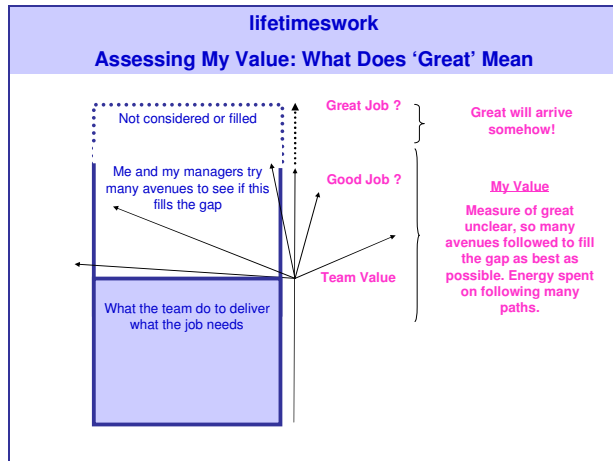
lifetimeswork

Assessing My Value: What Does 'Great' Mean

Not considered or filled

Me and my managers try many avenues to see if this fills the gap

What the team do to deliver what the job needs

Great Job ?

Good Job ?

Team Value

Great will arrive somehow!

My Value

Measure of great unclear, so many avenues followed to fill the gap as best as possible. Energy spent on following many paths.